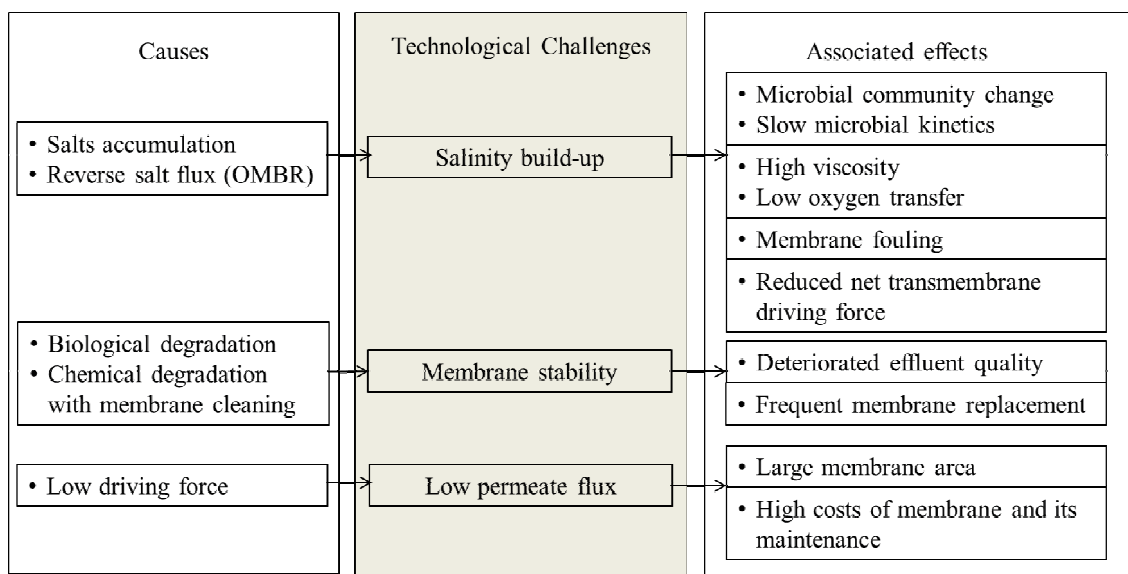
Causes

• Salts accumulation
• Reverse salt flux (OMBR)

• Biological degradation
• Chemical degradation with membrane cleaning

• Low driving force

Technological Challenges

Salinity build-up

Membrane stability

Low permeate flux

Associated effects

• Microbial community change
• Slow microbial kinetics

• High viscosity
• Low oxygen transfer

• Membrane fouling

• Reduced net transmembrane driving force

• Deteriorated effluent quality

• Frequent membrane replacement

• Large membrane area

• High costs of membrane and its maintenance